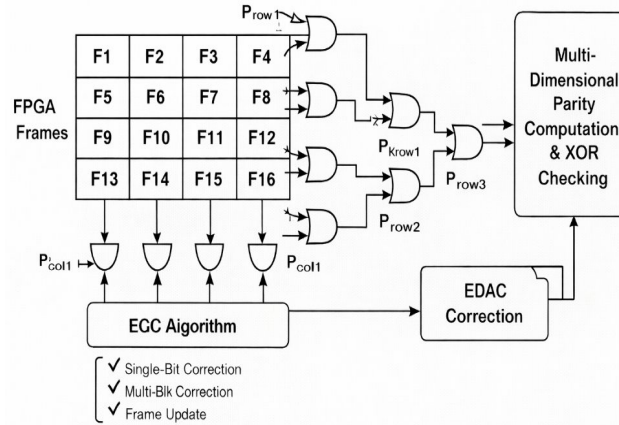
$P_{row1}$

| F1 | F2 | F3 | F4 |
|---|---|---|---|
| F5 | F6 | F7 | F8 |
| F9 | F10 | F11 | F12 |
| F13 | F14 | F15 | F16 |

FPGA Frames

$P_{Krow1}$

$P_{row3}$

$P_{row2}$

$P_{col1}$

$P_{col1}$

Multi-Dimensional Parity Computation & XOR Checking

EDAC Correction

ECC Aigorithm

✓ Single-Bit Correction
✓ Multi-Blk Correction
✓ Frame Update